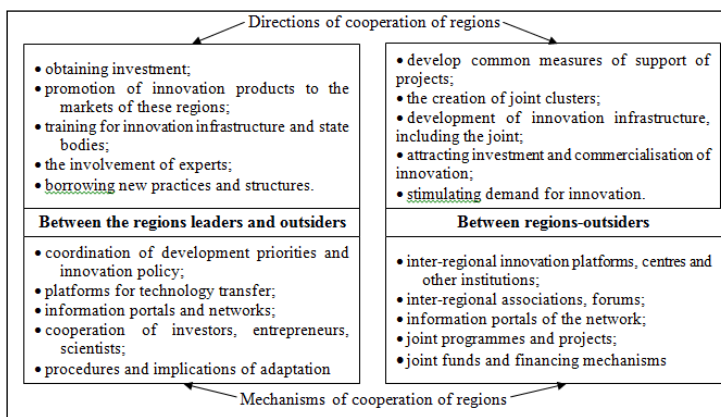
Directions of cooperation of regions

• obtaining investment;
• promotion of innovation products to the markets of these regions;
• training for innovation infrastructure and state bodies;
• the involvement of experts;
• borrowing new practices and structures.

Between the regions leaders and outsiders

• coordination of development priorities and innovation policy;
• platforms for technology transfer;
• information portals and networks;
• cooperation of investors, entrepreneurs, scientists;
• procedures and implications of adaptation

• develop common measures of support of projects;
• the creation of joint clusters;
• development of innovation infrastructure, including the joint;
• attracting investment and commercialisation of innovation;
• stimulating demand for innovation.

Between regions-outsiders

• inter-regional innovation platforms, centres and other institutions;
• inter-regional associations, forums;
• information portals of the network;
• joint programmes and projects;
• joint funds and financing mechanisms

Mechanisms of cooperation of regions